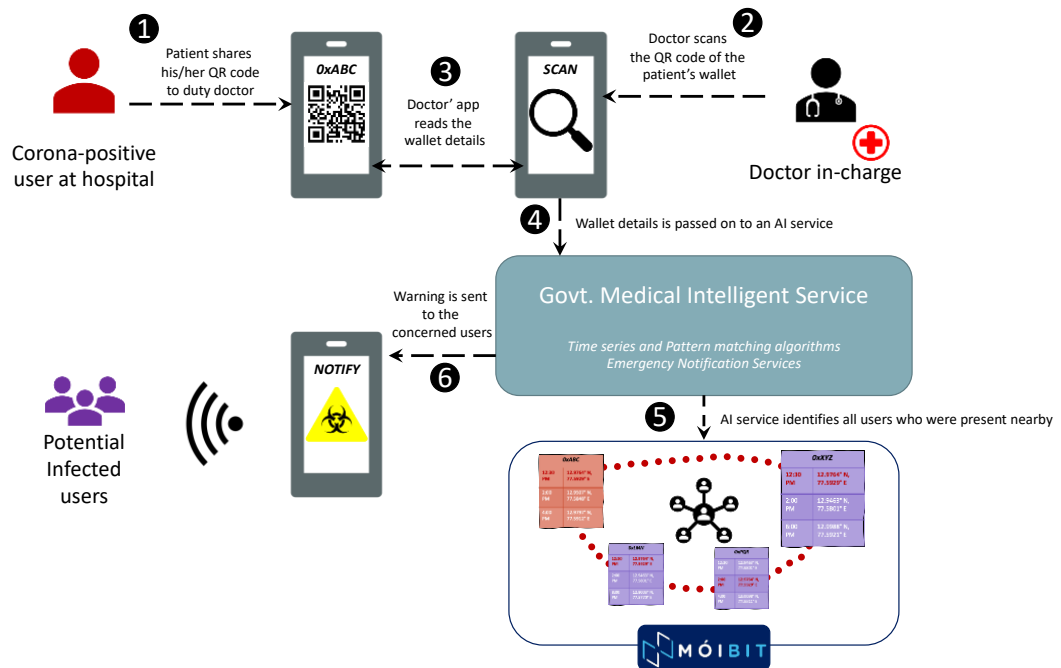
1
Patient shares his/her QR code to duty doctor

Corona-positive user at hospital

0xABC

3
Doctor' app reads the wallet details

SCAN

2
Doctor scans the QR code of the patient's wallet

Doctor in-charge

4
Wallet details is passed on to an AI service

Govt. Medical Intelligent Service

Time series and Pattern matching algorithms
Emergency Notification Services

Warning is sent to the concerned users

NOTIFY

6

Potential Infected users

5
AI service identifies all users who were present nearby

0xABC

| 12:30 PM | 12.9764° N, 77.5929° E |
|---|---|
| 2:00 PM | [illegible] |
| 6:00 PM | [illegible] |

0xXYZ

| 12:30 PM | 12.9764° N, 77.5929° E |
|---|---|
| 2:00 PM | 12.3463° N, 77.2861° E |
| 6:00 PM | 12.2988° N, 77.2021° E |

0x1MV

| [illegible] | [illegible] |
|---|---|
| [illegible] | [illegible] |
| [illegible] | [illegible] |

0xPQR

| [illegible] | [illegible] |
|---|---|
| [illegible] | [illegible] |
| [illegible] | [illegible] |

MÓIBIT